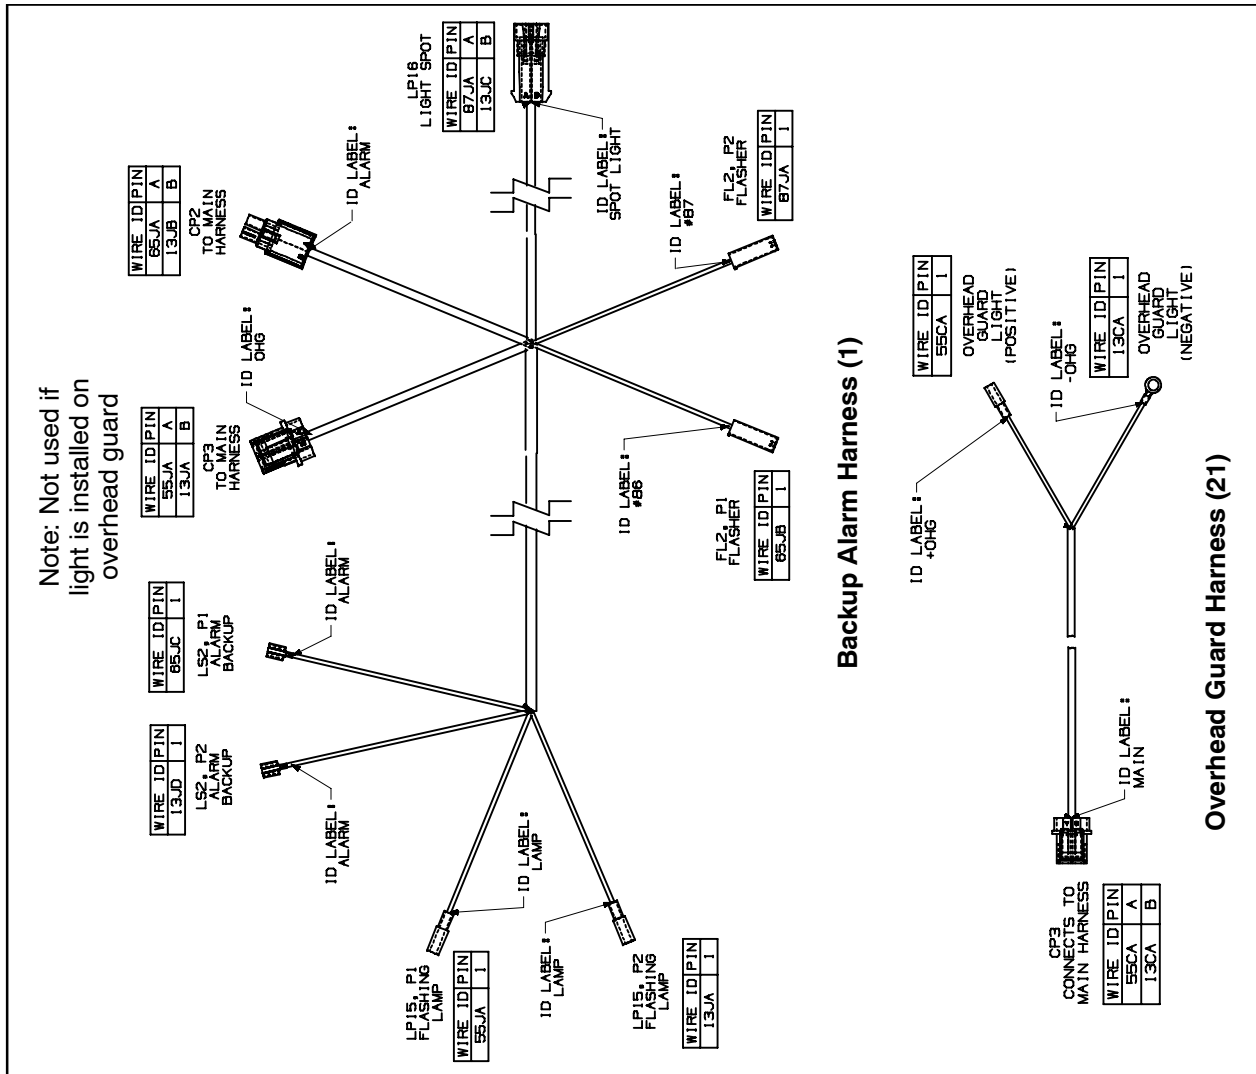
Note: Not used if light is installed on overhead guard

CP2
TO MAIN
HARNESS

| WIRE ID | PIN |
|---|---|
| 65JA | A |
| 13JB | B |

ID LABEL: ALARM

LP16
LIGHT SPOT

| WIRE ID | PIN |
|---|---|
| 87JA | A |
| 13JC | B |

ID LABEL: SPOT LIGHT

ID LABEL: #87

FL2, P2
FLASHER

| WIRE ID | PIN |
|---|---|
| 87JA | 1 |

CP3
TO MAIN
HARNESS

| WIRE ID | PIN |
|---|---|
| 55JA | A |
| 13JA | B |

ID LABEL: OHG

ID LABEL: #86

FL2, P1
FLASHER

| WIRE ID | PIN |
|---|---|
| 65JB | 1 |

LS2, P1
ALARM
BACKUP

| WIRE ID | PIN |
|---|---|
| 65JC | 1 |

ID LABEL: ALARM

LS2, P2
ALARM
BACKUP

| WIRE ID | PIN |
|---|---|
| 13JD | 1 |

ID LABEL: ALARM

ID LABEL: LAMP

LP15, P1
FLASHING
LAMP

| WIRE ID | PIN |
|---|---|
| 55JA | 1 |

ID LABEL: LAMP

LP15, P2
FLASHING
LAMP

| WIRE ID | PIN |
|---|---|
| 13JA | 1 |

Backup Alarm Harness (1)

| WIRE ID | PIN |
|---|---|
| 55CA | 1 |

OVERHEAD
GUARD
LIGHT
(POSITIVE)

ID LABEL: -OHG

| WIRE ID | PIN |
|---|---|
| 13CA | 1 |

OVERHEAD
GUARD
LIGHT
(NEGATIVE)

ID LABEL: +OHG

ID LABEL: MAIN

CP3
CONNECTS TO
MAIN HARNESS

| WIRE ID | PIN |
|---|---|
| 55CA | A |
| 13CA | B |

Overhead Guard Harness (21)